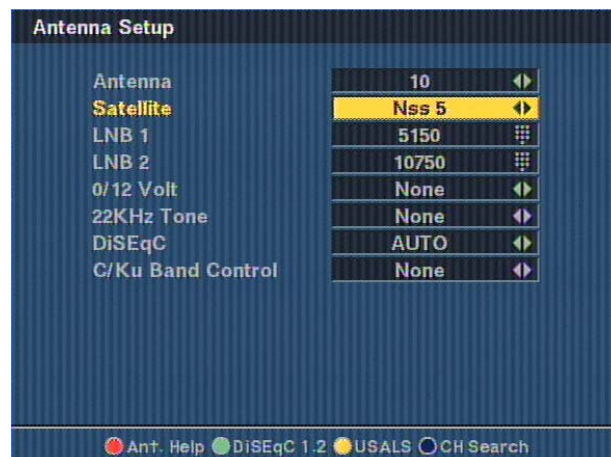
Antenna Setup

| | |
|---|---|
| Antenna | 10 |
| Satellite | Nss 5 |
| LNB 1 | 5150 |
| LNB 2 | 10750 |
| 0/12 Volt | None |
| 22KHz Tone | None |
| DiSEqC | AUTO |
| C/Ku Band Control | None |

Ant. Help DiSEqC 1.2 USALS CH Search